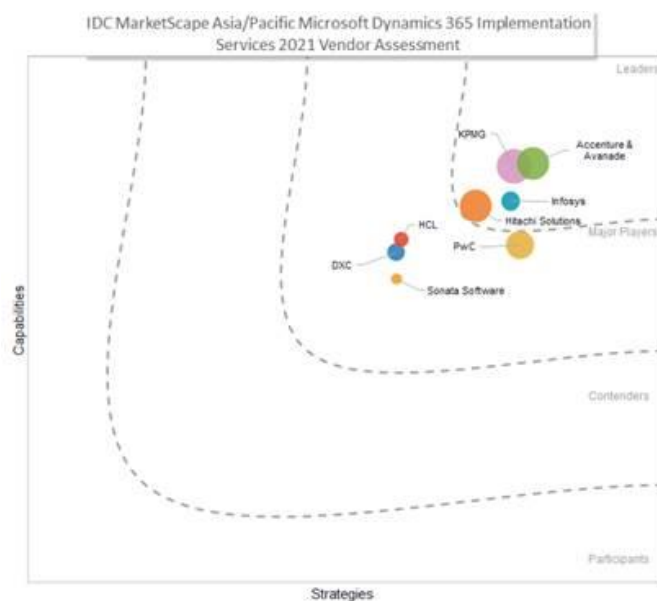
IDC MarketScape Asia/Pacific Microsoft Dynamics 365 Implementation Services 2021 Vendor Assessment

Leaders

KPMG

Accenture & Avanade

Infosys

Hitachi Solutions

HCL

Major Players

DXC

PwC

Sonata Software

Capabilities

Contenders

Participants

Strategies